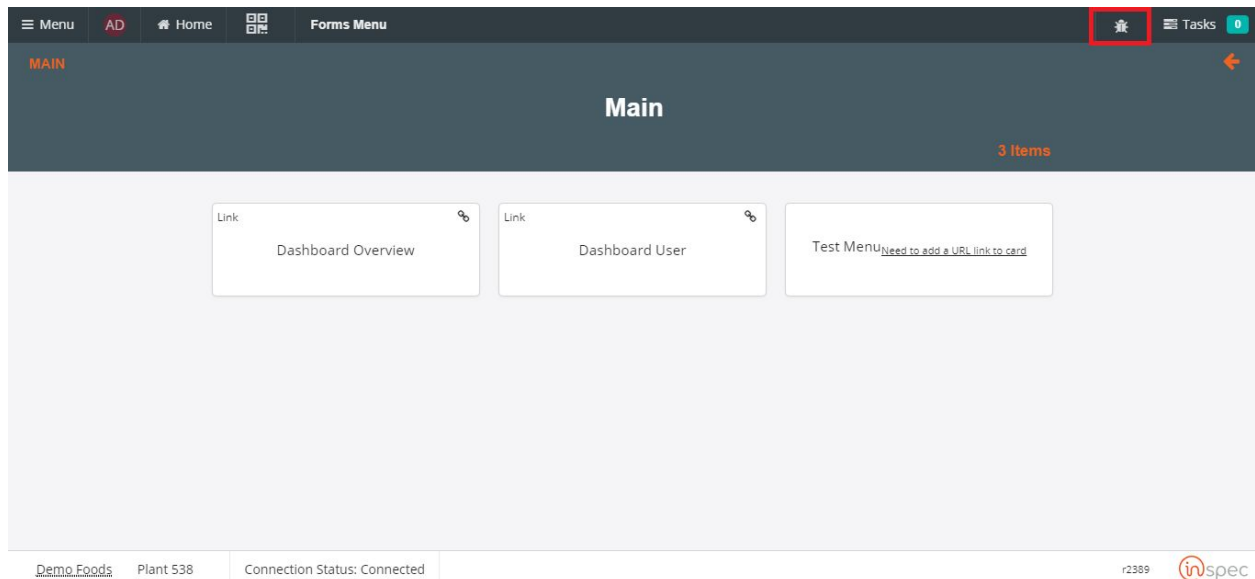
≡ Menu AD Home Forms Menu Tasks 0

MAIN

Main

3 Items

Link
Dashboard Overview

Link
Dashboard User

Test Menu Need to add a URL link to card

Demo Foods Plant 538 Connection Status: Connected r2389 inspec